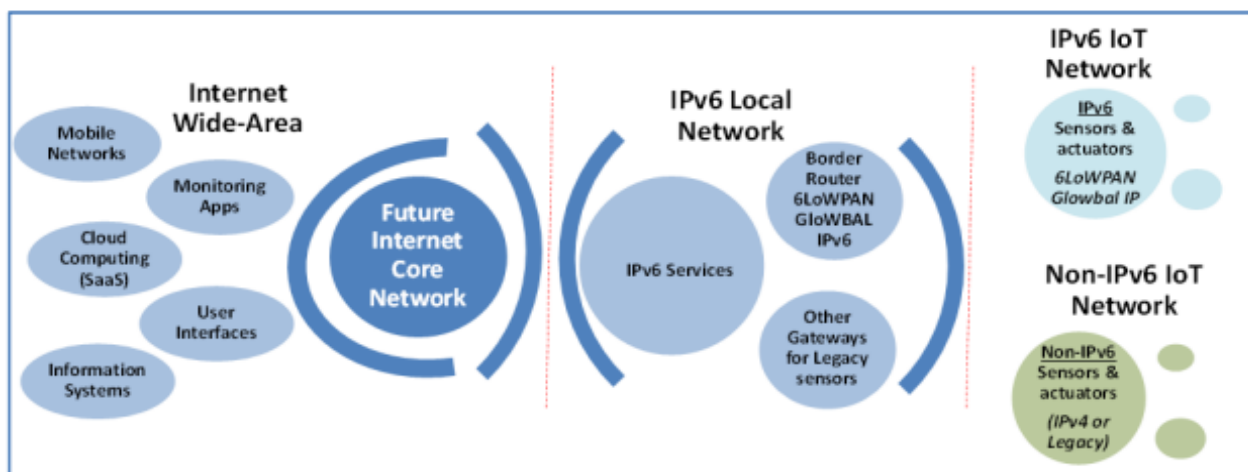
Internet Wide-Area

Mobile Networks

Monitoring Apps

Cloud Computing (SaaS)

User Interfaces

Information Systems

Future Internet Core Network

IPv6 Local Network

IPv6 Services

Border Router 6LoWPAN GloWBAL IPv6

Other Gateways for Legacy sensors

IPv6 IoT Network

IPv6 Sensors & actuators *6LoWPAN Glowbal IP*

Non-IPv6 IoT Network

Non-IPv6 Sensors & actuators *(IPv4 or Legacy)*